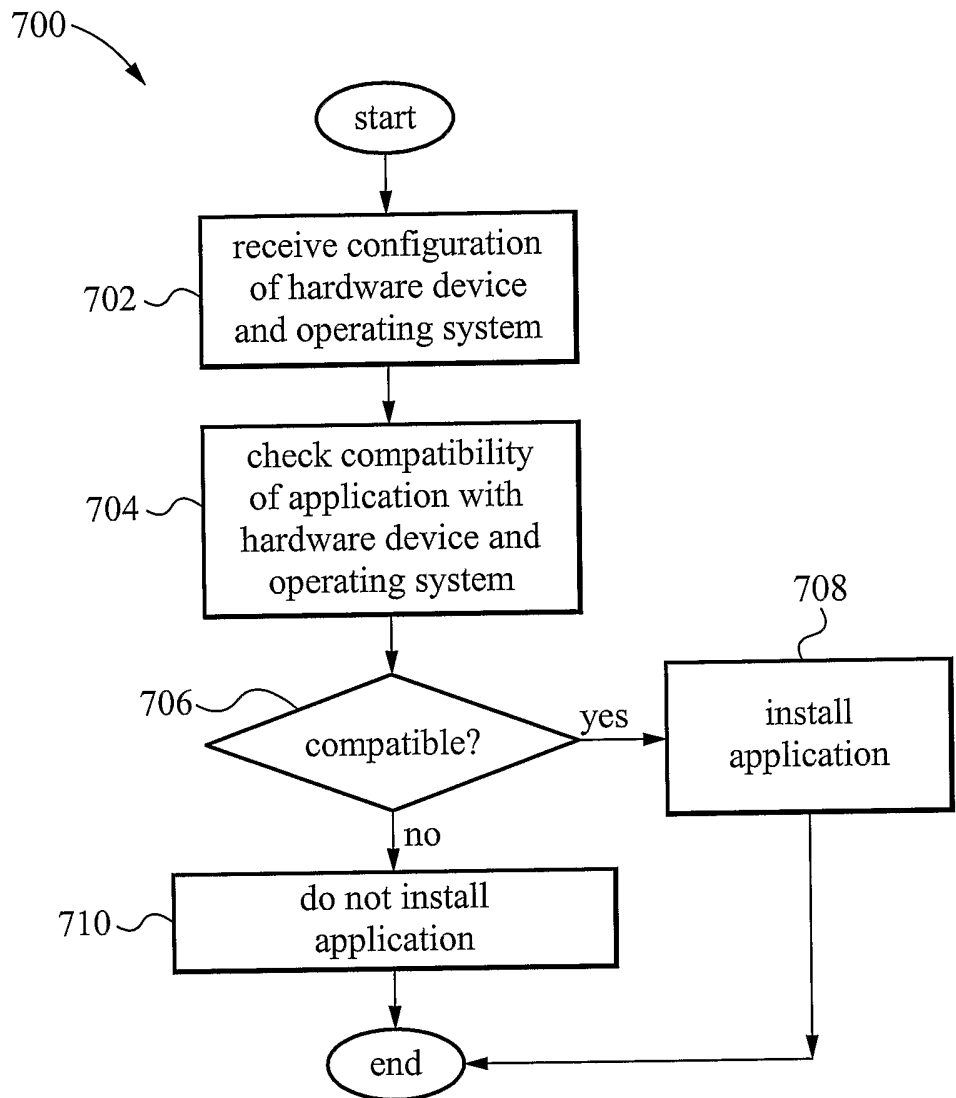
700

start

702

receive configuration of hardware device and operating system

704

check compatibility of application with hardware device and operating system

708

706

compatible?

yes

install application

no

710

do not install application

end